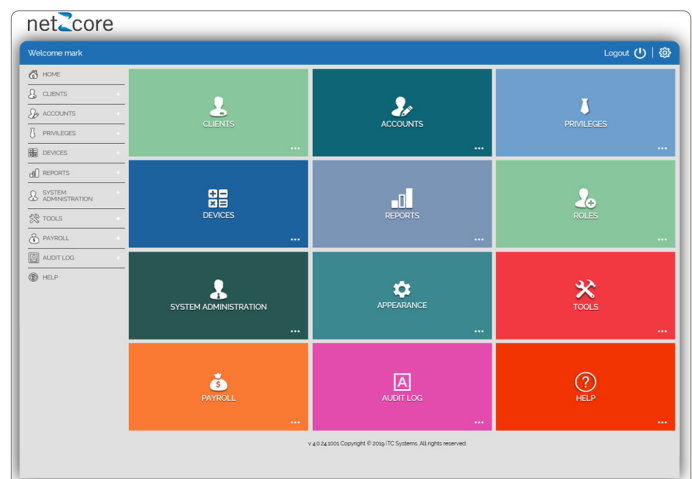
net2core

Welcome mark

Logout

HOME
CLIENTS
ACCOUNTS
PRIVILEGES
DEVICES
REPORTS
SYSTEM ADMINISTRATION
TOOLS
PAYROLL
AUDIT LOG
HELP

CLIENTS
ACCOUNTS
PRIVILEGES
DEVICES
REPORTS
ROLES
SYSTEM ADMINISTRATION
APPEARANCE
TOOLS
PAYROLL
AUDIT LOG
HELP

V 4.0.24.1001 Copyright © 2019 ITC Systems. All rights reserved.